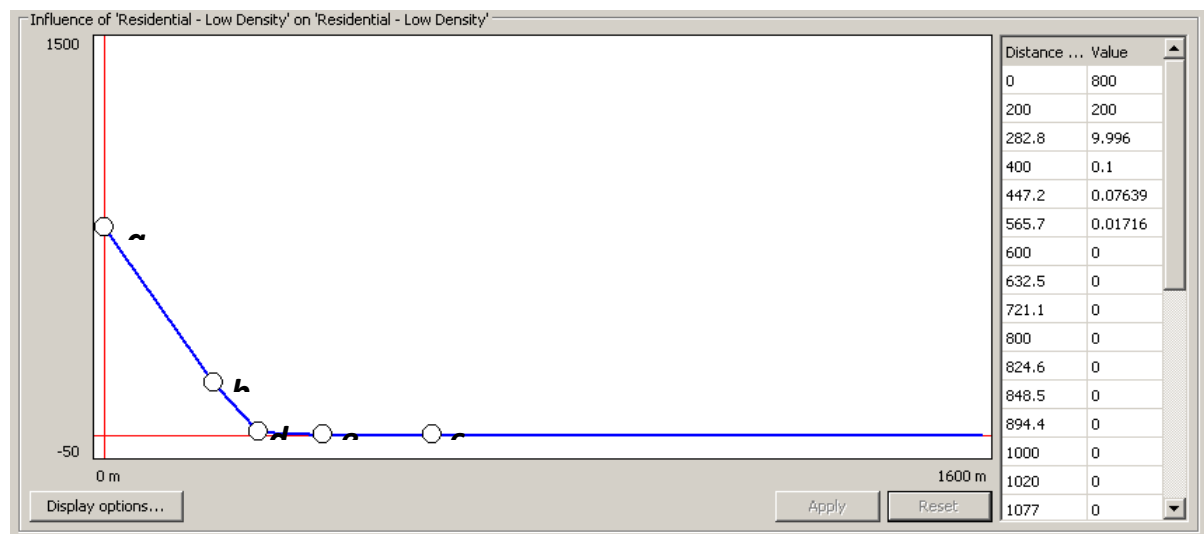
Influence of 'Residential - Low Density' on 'Residential - Low Density'

1500

-50

0 m

1600 m

a

b

d

e

f

| Distance ... | Value |
|---|---|
| 0 | 800 |
| 200 | 200 |
| 282.8 | 9.996 |
| 400 | 0.1 |
| 447.2 | 0.07639 |
| 565.7 | 0.01716 |
| 600 | 0 |
| 632.5 | 0 |
| 721.1 | 0 |
| 800 | 0 |
| 824.6 | 0 |
| 848.5 | 0 |
| 894.4 | 0 |
| 1000 | 0 |
| 1020 | 0 |
| 1077 | 0 |

Display options...

Apply

Reset